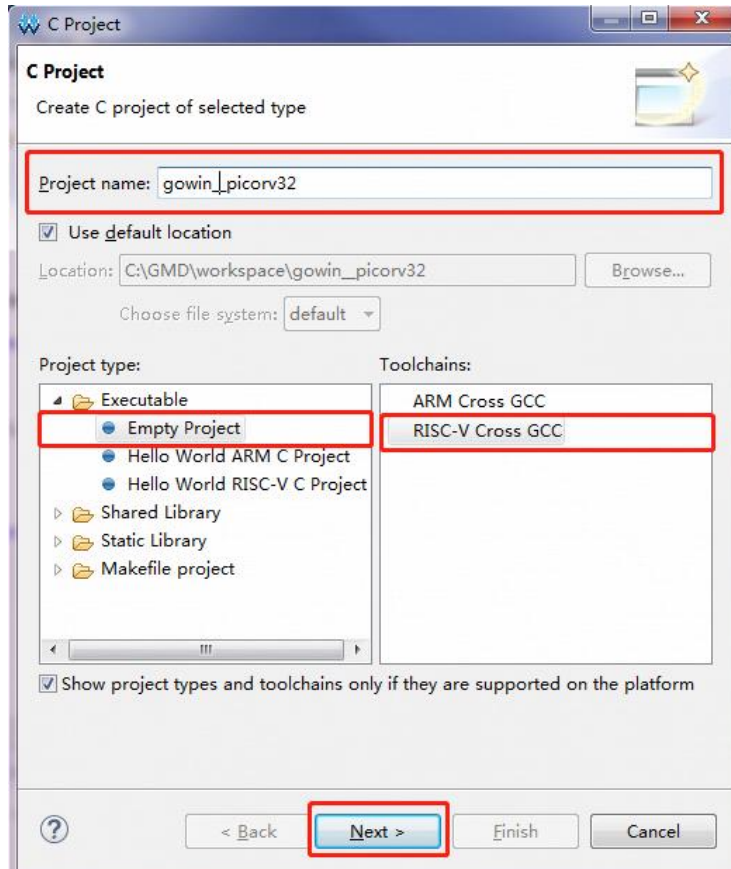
C Project

C Project

Create C project of selected type

Project name: gowin_picorv32

Use default location

Location: C:\GMD\workspace\gowin_picorv32

Browse...

Choose file system: default

Project type:

Executable

Empty Project

Hello World ARM C Project

Hello World RISC-V C Project

Shared Library

Static Library

Makefile project

Toolchains:

ARM Cross GCC

RISC-V Cross GCC

Show project types and toolchains only if they are supported on the platform

?

< Back

Next >

Finish

Cancel